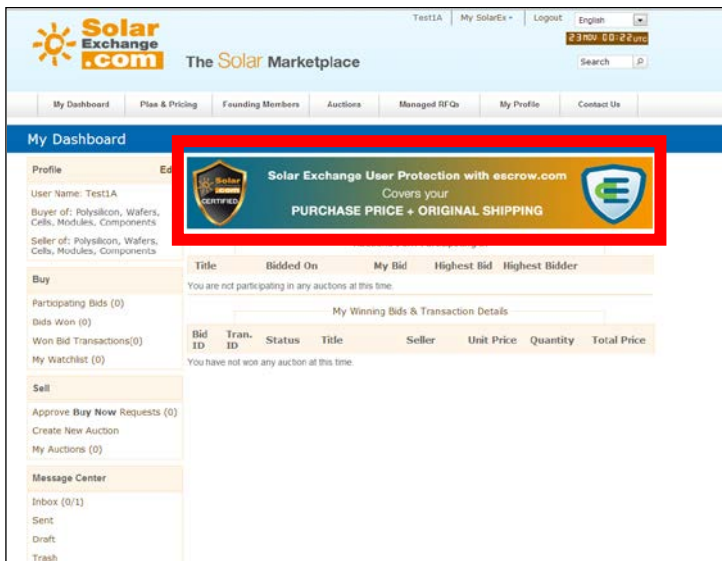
Solar Exchange .com The Solar Marketplace

Test1A | My SolarEx | Logout English

23 NOV 00:22 UTC

Search

My Dashboard | Plan & Pricing | Founding Members | Auctions | Managed RFQs | My Profile | Contact Us

My Dashboard

Profile Ed

User Name: Test1A

Buyer of: Polysilicon, Wafers, Cells, Modules, Components

Seller of: Polysilicon, Wafers, Cells, Modules, Components

Buy

Participating Bids (0)

Bids Won (0)

Won Bid Transactions(0)

My Watchlist (0)

Sell

Approve Buy Now Requests (0)

Create New Auction

My Auctions (0)

Message Center

Inbox (0/1)

Sent

Draft

Trash

Solar .com CERTIFIED

Solar Exchange User Protection with escrow.com

Covers your

PURCHASE PRICE + ORIGINAL SHIPPING

| Title | Bidded On | My Bid | Highest Bid | Highest Bidder |
|---|---|---|---|---|

You are not participating in any auctions at this time.

My Winning Bids & Transaction Details

| Bid ID | Tran. ID | Status | Title | Seller | Unit Price | Quantity | Total Price |
|---|---|---|---|---|---|---|---|

You have not won any auction at this time.